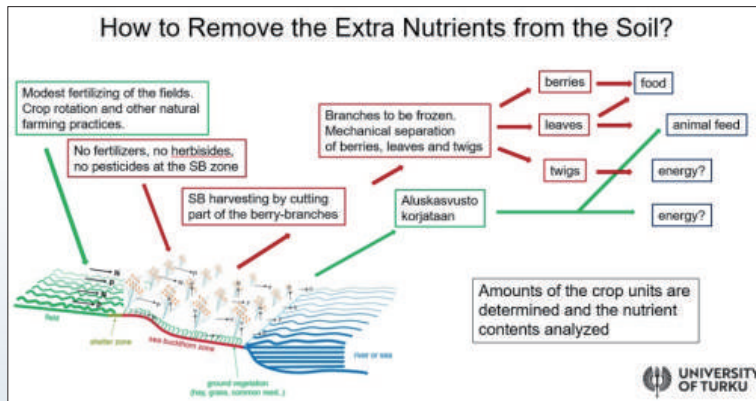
How to Remove the Extra Nutrients from the Soil?

Modest fertilizing of the fields. Crop rotation and other natural farming practices.

No fertilizers, no herbisides, no pesticides at the SB zone

SB harvesting by cutting part of the berry-branches

Branches to be frozen. Mechanical separation of berries, leaves and twigs

berries

food

leaves

animal feed

twigs

energy?

Aluskasvusto korjataan

energy?

Amounts of the crop units are determined and the nutrient contents analyzed

field

shelter zone

sea buckthorn zone

river or sea

ground vegetation (hay, grass, common reed..)

UNIVERSITY OF TURKU